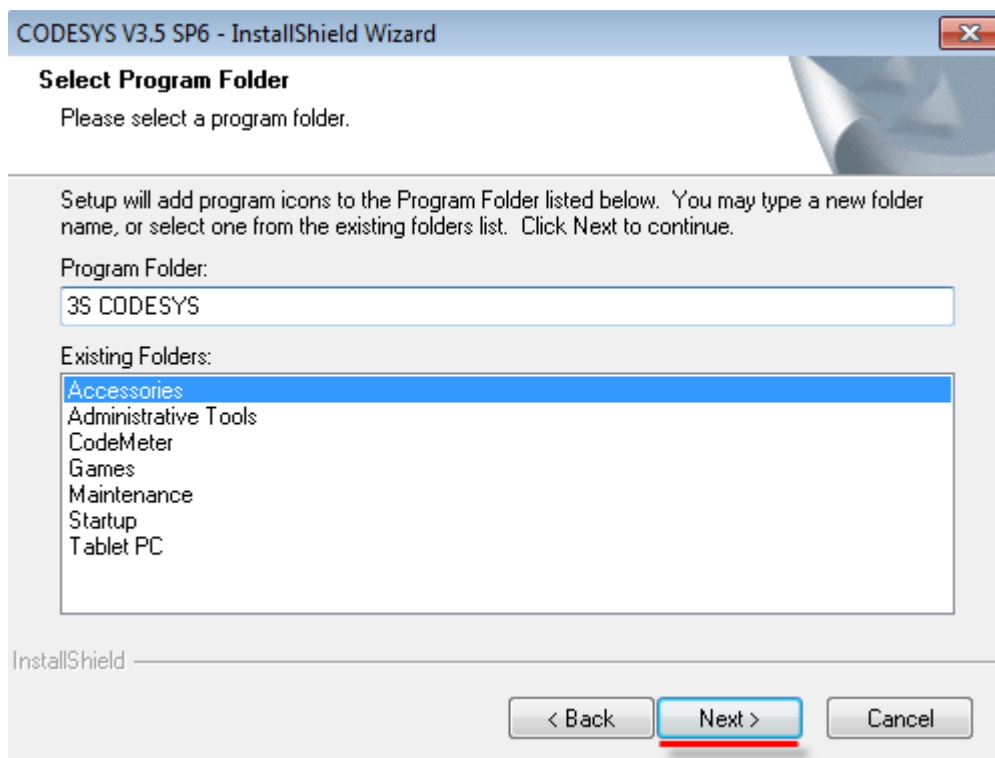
CODESYS V3.5 SP6 - InstallShield Wizard

Select Program Folder

Please select a program folder.

Setup will add program icons to the Program Folder listed below. You may type a new folder name, or select one from the existing folders list. Click Next to continue.

Program Folder:

3S CODESYS

Existing Folders:

Accessories
Administrative Tools
CodeMeter
Games
Maintenance
Startup
Tablet PC

InstallShield

< Back

Next >

Cancel